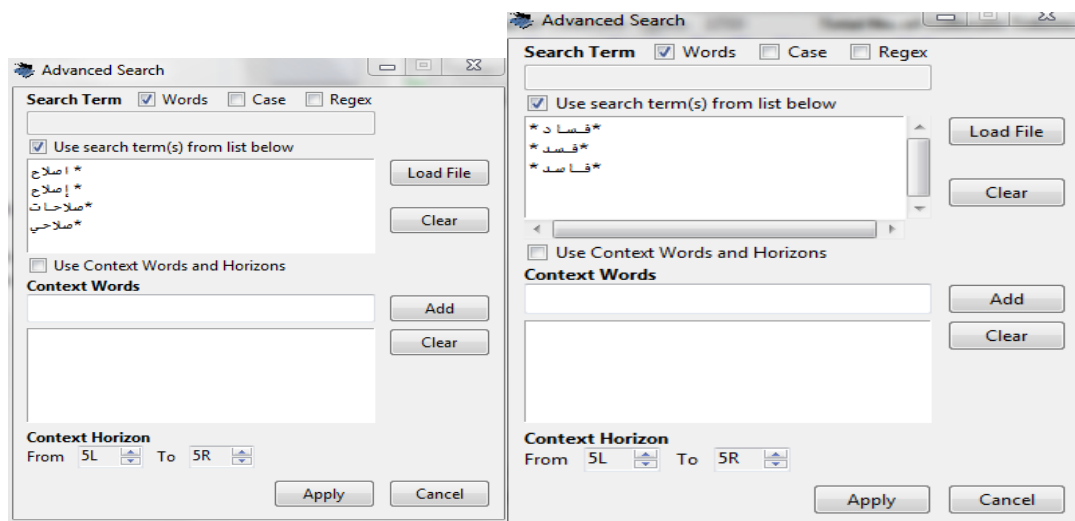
Advanced Search

Search Term Words Case Regex

Use search term(s) from list below

* اصلاح
* إصلاح
صلاحات*
صلاحي*

Load File

Clear

Use Context Words and Horizons

Context Words

Add

Clear

Context Horizon

From 5L To 5R

Apply Cancel

Advanced Search

Search Term Words Case Regex

Use search term(s) from list below

فساد*
فسد*
فاسد*

Load File

Clear

Use Context Words and Horizons

Context Words

Add

Clear

Context Horizon

From 5L To 5R

Apply Cancel